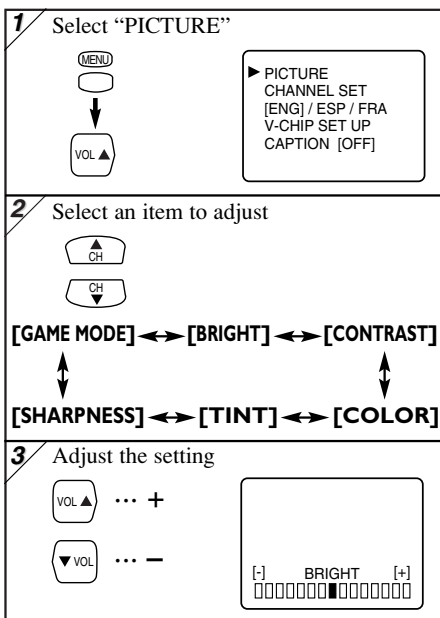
1 Select “PICTURE”

MENU

VOL ▲

▶ PICTURE
CHANNEL SET
[ENG] / ESP / FRA
V-CHIP SET UP
CAPTION [OFF]

2 Select an item to adjust

▲ CH

CH ▼

[GAME MODE] ↔ [BRIGHT] ↔ [CONTRAST]

[SHARPNESS] ↔ [TINT] ↔ [COLOR]

3 Adjust the setting

VOL ▲ ··· +

▼ VOL ··· –

[-] BRIGHT [+]